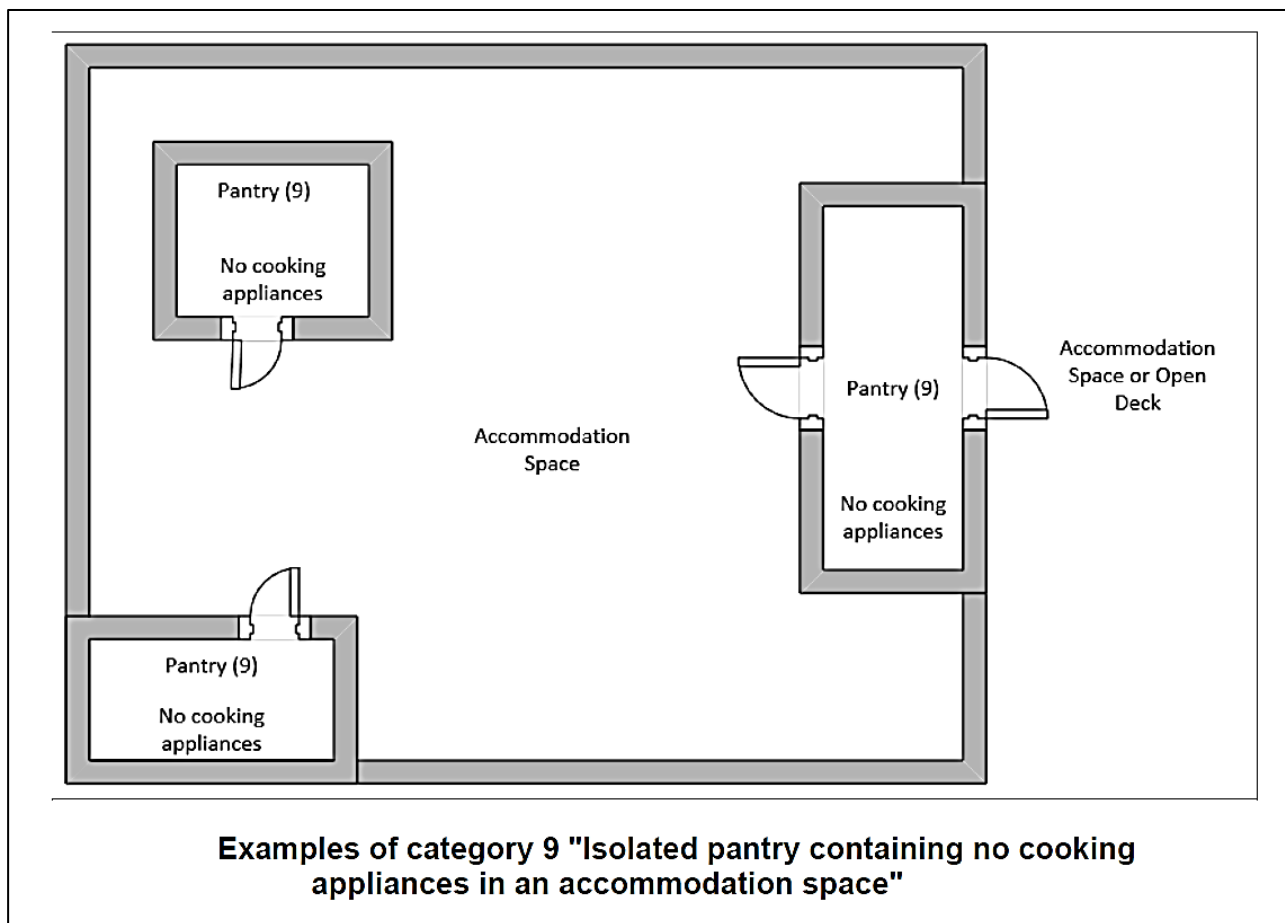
Pantry (9)

No cooking appliances

Accommodation Space or Open Deck

Pantry (9)

Accommodation Space

No cooking appliances

Pantry (9)

No cooking appliances

Examples of category 9 "Isolated pantry containing no cooking appliances in an accommodation space"